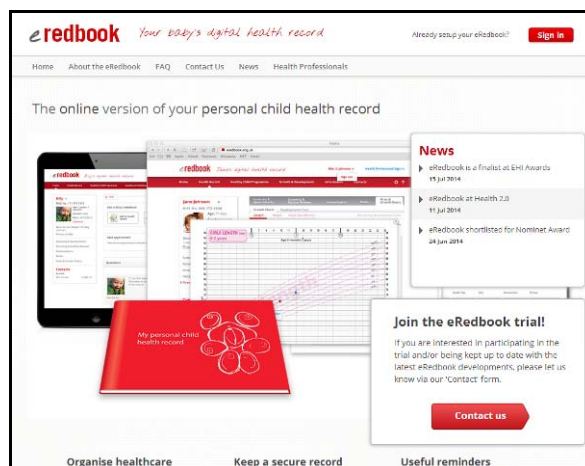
eredbook Your baby's digital health record

Already setup your eRedbook? Sign in

Home About the eRedbook FAQ Contact Us News Health Professionals

The online version of your personal child health record

News

eRedbook is a finalist at EHI Awards
15 Jul 2014

eRedbook at Health 2.0
11 Jul 2014

eRedbook shortlisted for Nominet Award
24 Jun 2014

My personal child health record

Join the eRedbook trial!

If you are interested in participating in the trial and/or being kept up to date with the latest eRedbook developments, please let us know via our 'Contact' form.

Contact us

Organise healthcare Keep a secure record Useful reminders